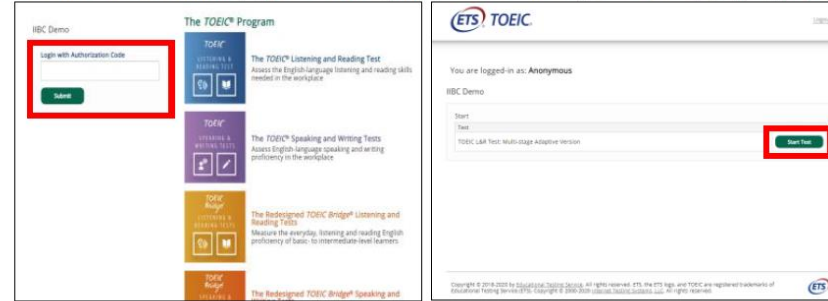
IIBC Demo

Login with Authorization Code

Submit

The TOEIC® Program

TOEIC LISTENING & READING TEST

The TOEIC® Listening and Reading Test
Assess the English-language listening and reading skills needed in the workplace

TOEIC SPEAKING & WRITING TESTS

The TOEIC® Speaking and Writing Tests
Assess English-language speaking and writing proficiency in the workplace

TOEIC Bridge LISTENING & READING TESTS

The Redesigned TOEIC Bridge® Listening and Reading Tests
Measure the everyday, listening and reading English proficiency of basic- to intermediate-level learners

TOEIC Bridge SPEAKING &

The Redesigned TOEIC Bridge® Speaking and

ETS TOEIC.

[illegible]

You are logged-in as: Anonymous

IIBC Demo

Start
Test
TOEIC L&R Test: Multi-stage Adaptive Version

Start Test

Copyright © 2018-2020 by Educational Testing Service. All rights reserved. ETS, the ETS logo, and TOEIC are registered trademarks of Educational Testing Service (ETS). Copyright © 2000-2020 Internet Testing Systems, LLC. All rights reserved.

ETS